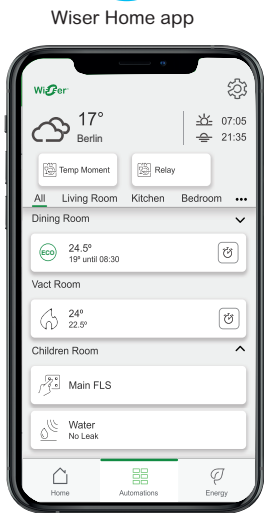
Wiser Home app

Wiser

17°
Berlin

07:05
21:35

Temp Moment

Relay

All Living Room Kitchen Bedroom •••

Dining Room

ECO
24.5°
19° until 08:30

Vact Room

24°
22.5°

Children Room

Main FLS

Water
No Leak

Home

Automations

Energy